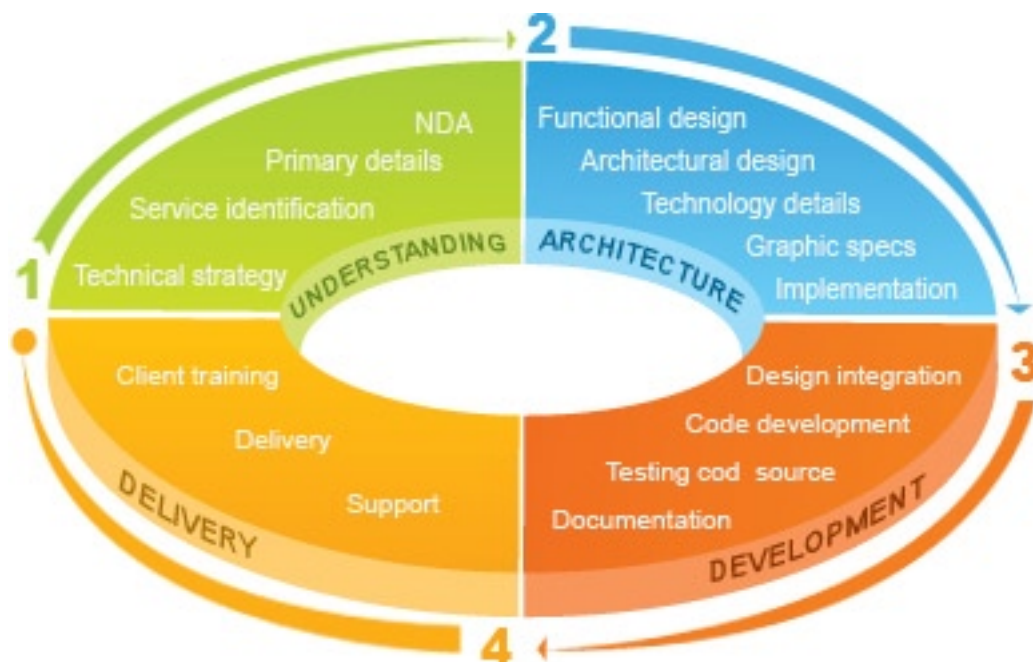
1

UNDERSTANDING

NDA
Primary details
Service identification
Technical strategy

2

ARCHITECTURE

Functional design
Architectural design
Technology details
Graphic specs
Implementation

3

DEVELOPMENT

Design integration
Code development
Testing cod source
Documentation

4

DELIVERY

Client training
Delivery
Support